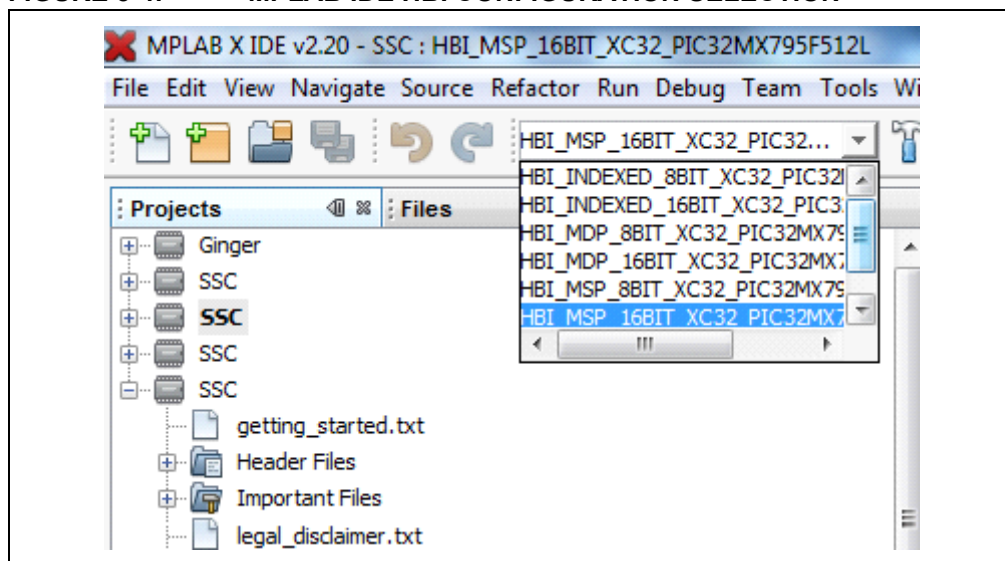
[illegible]

MPLAB X IDE v2.20 - SSC : HBI_MSP_16BIT_XC32_PIC32MX795F512L

File Edit View Navigate Source Refactor Run Debug Team Tools Wi

HBI_MSP_16BIT_XC32_PIC32...

HBI_INDEXED_8BIT_XC32_PIC32
HBI_INDEXED_16BIT_XC32_PIC3
HBI_MDP_8BIT_XC32_PIC32MX79
HBI_MDP_16BIT_XC32_PIC32MX7
HBI_MSP_8BIT_XC32_PIC32MX79
HBI_MSP_16BIT_XC32_PIC32MX7

Projects

Files

Ginger
SSC
SSC
SSC
SSC
getting_started.txt
Header Files
Important Files
legal_disclaimer.txt